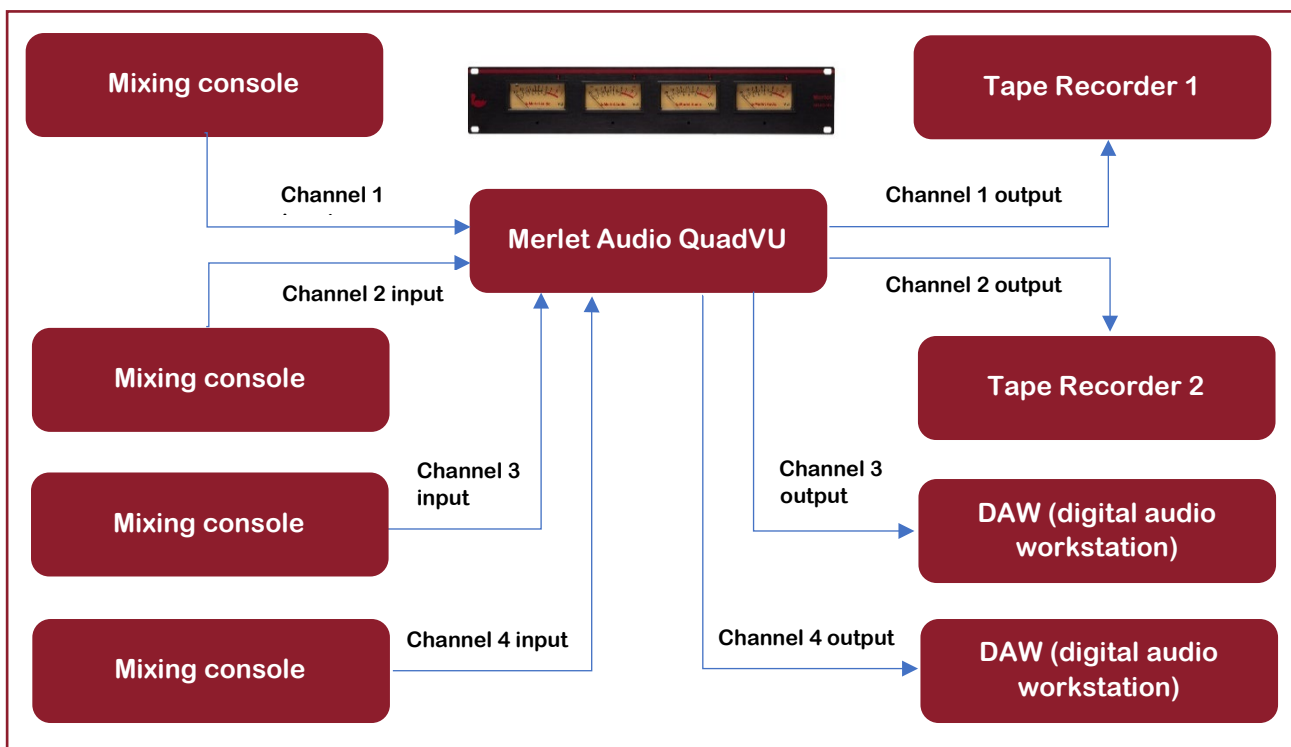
Mixing console

Tape Recorder 1

Channel 1 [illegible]

Merlet Audio QuadVU

Channel 1 output

Channel 2 input

Channel 2 output

Mixing console

Tape Recorder 2

Channel 3 input

Channel 3 output

Mixing console

DAW (digital audio workstation)

Channel 4 input

Channel 4 output

Mixing console

DAW (digital audio workstation)